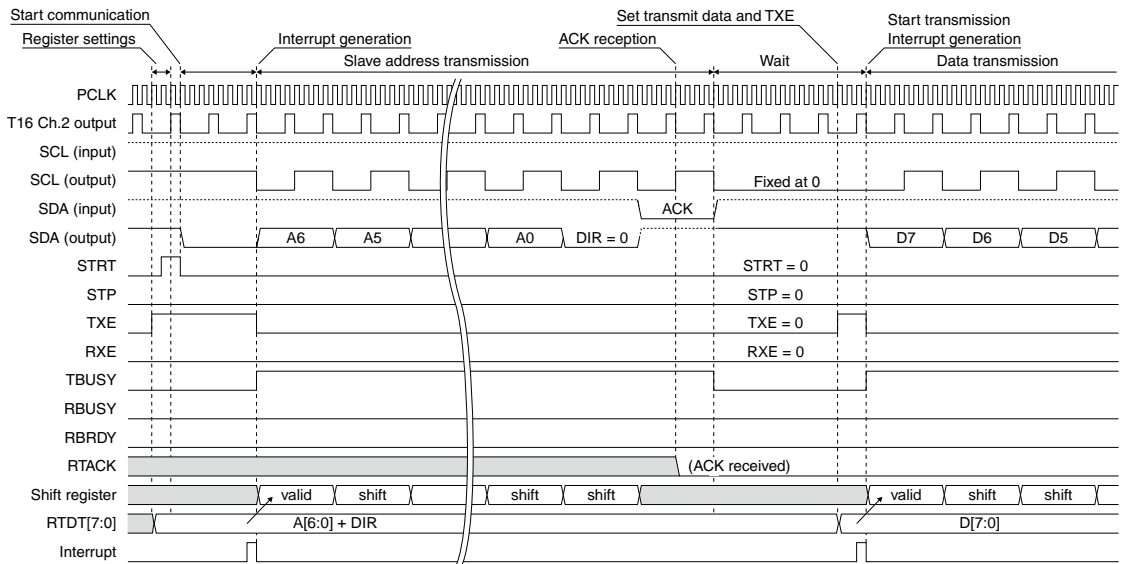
Start communication
Register settings
Interrupt generation
Slave address transmission
ACK reception
Set transmit data and TXE
Wait
Start transmission
Interrupt generation
Data transmission

PCLK
T16 Ch.2 output
SCL (input)
SCL (output)
Fixed at 0
SDA (input)
ACK
SDA (output)
A6
A5
A0
DIR = 0
D7
D6
D5
STRT
STRT = 0
STP
STP = 0
TXE
TXE = 0
RXE
RXE = 0
TBUSY
RBUSY
RBRDY
RTACK
(ACK received)
Shift register
valid
shift
shift
shift
valid
shift
shift
RTDT[7:0]
A[6:0] + DIR
D[7:0]
Interrupt